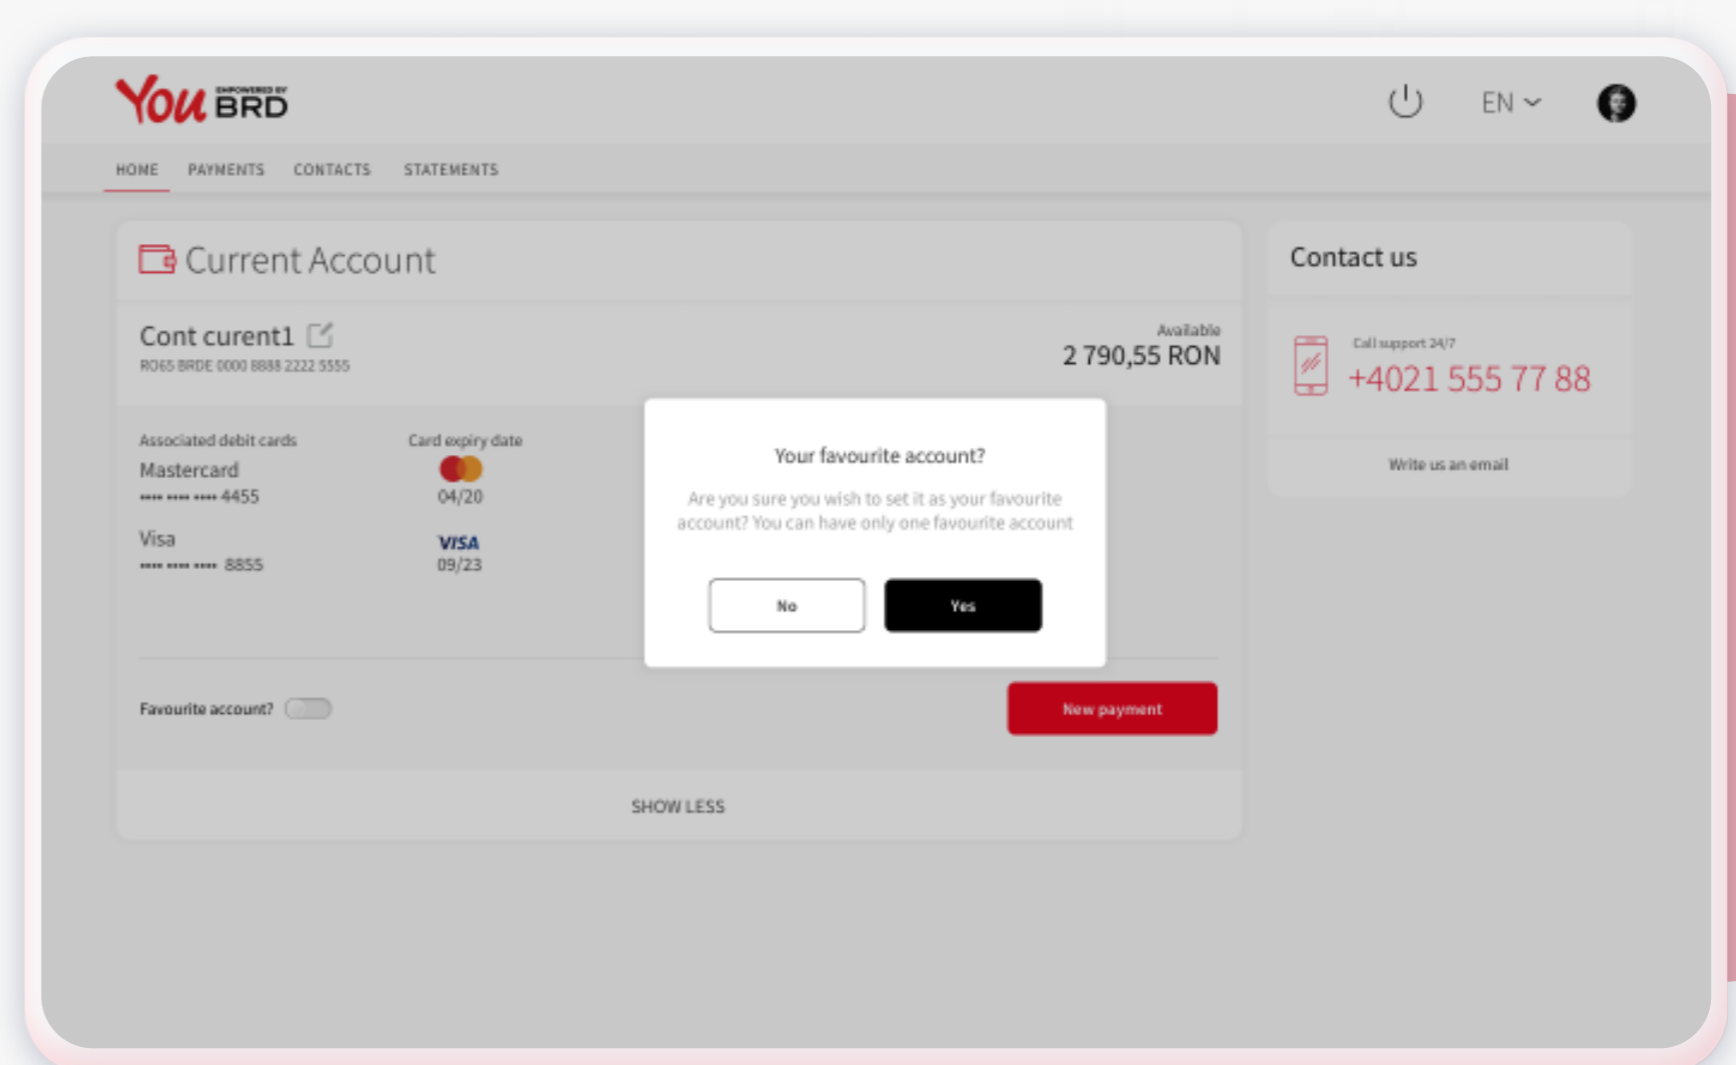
You EMPOWERED BY BRD

EN

HOME PAYMENTS CONTACTS STATEMENTS

Current Account

Cont curent1
RO65 BRDE 0000 8888 2222 5555

Available
2 790,55 RON

Associated debit cards
Mastercard
•••• •••• •••• 4455
Visa
•••• •••• •••• 8855

Card expiry date
04/20
VISA
09/23

Your favourite account?

Are you sure you wish to set it as your favourite account? You can have only one favourite account

No
Yes

Favourite account?

New payment

SHOW LESS

Contact us

Call support 24/7
+4021 555 77 88

Write us an email